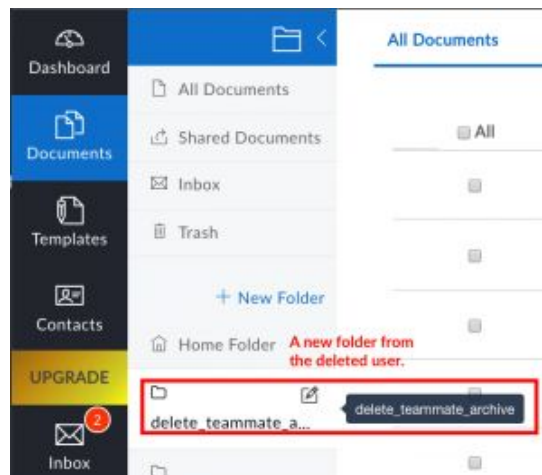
Dashboard

Documents

Templates

Contacts

UPGRADE

2

Inbox

All Documents

Shared Documents

Inbox

Trash

+ New Folder

Home Folder

A new folder from the deleted user.

delete_teammate_a...

delete_teammate_archive

All Documents

All